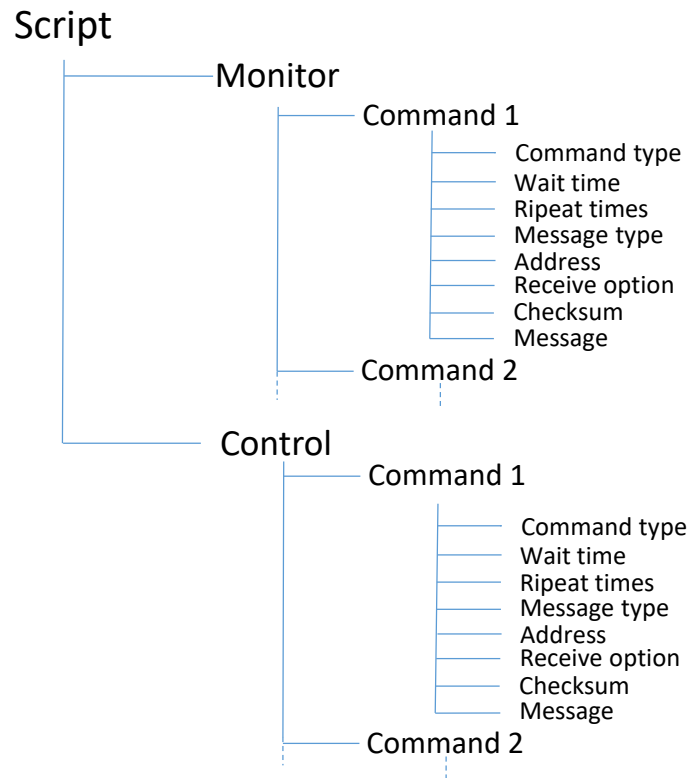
Script
Monitor
Command 1
Command type
Wait time
Ripeat times
Message type
Address
Receive option
Checksum
Message
Command 2
Control
Command 1
Command type
Wait time
Ripeat times
Message type
Address
Receive option
Checksum
Message
Command 2